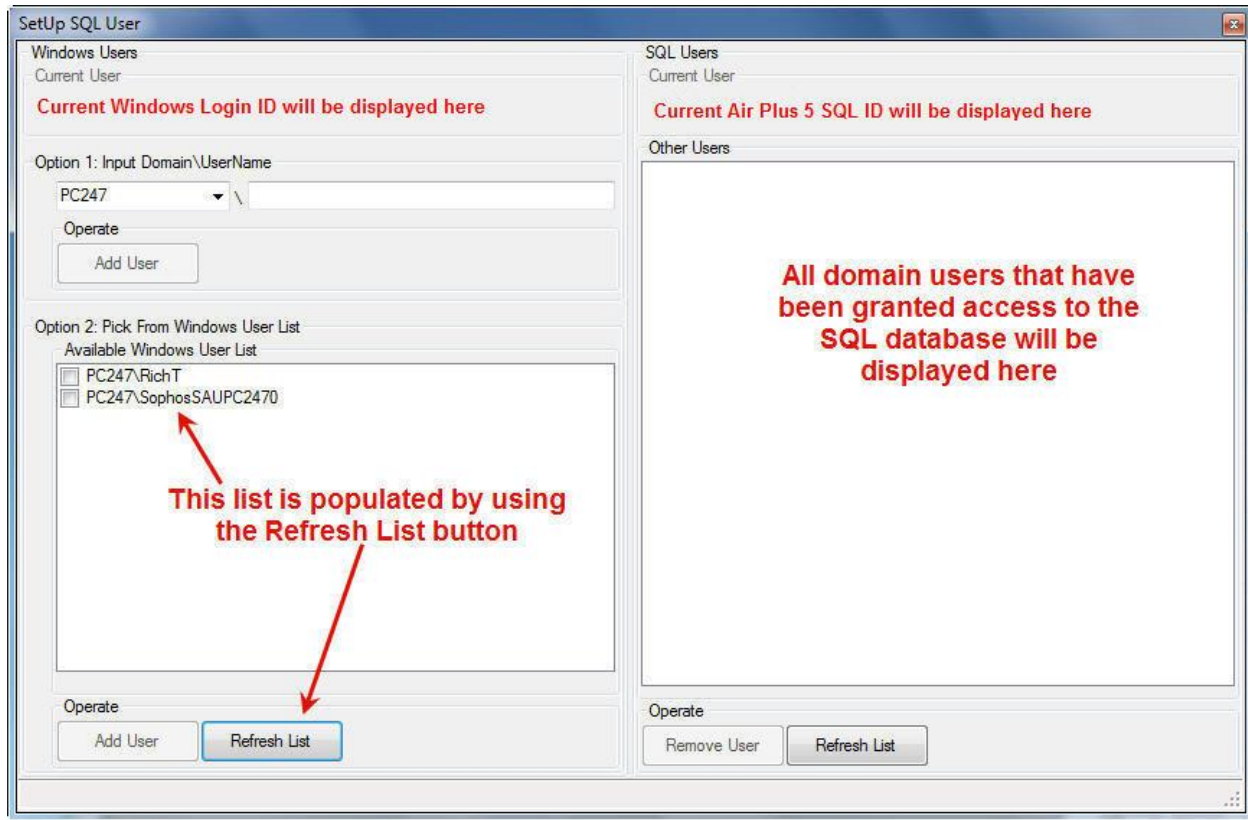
SetUp SQL User

Windows Users
Current User
Current Windows Login ID will be displayed here

Option 1: Input Domain\UserName
PC247 \
Operate
Add User

Option 2: Pick From Windows User List
Available Windows User List
PC247\RichT
PC247\SophosSAUPC2470

This list is populated by using the Refresh List button

Operate
Add User
Refresh List

SQL Users
Current User
Current Air Plus 5 SQL ID will be displayed here

Other Users
All domain users that have been granted access to the SQL database will be displayed here

Operate
Remove User
Refresh List